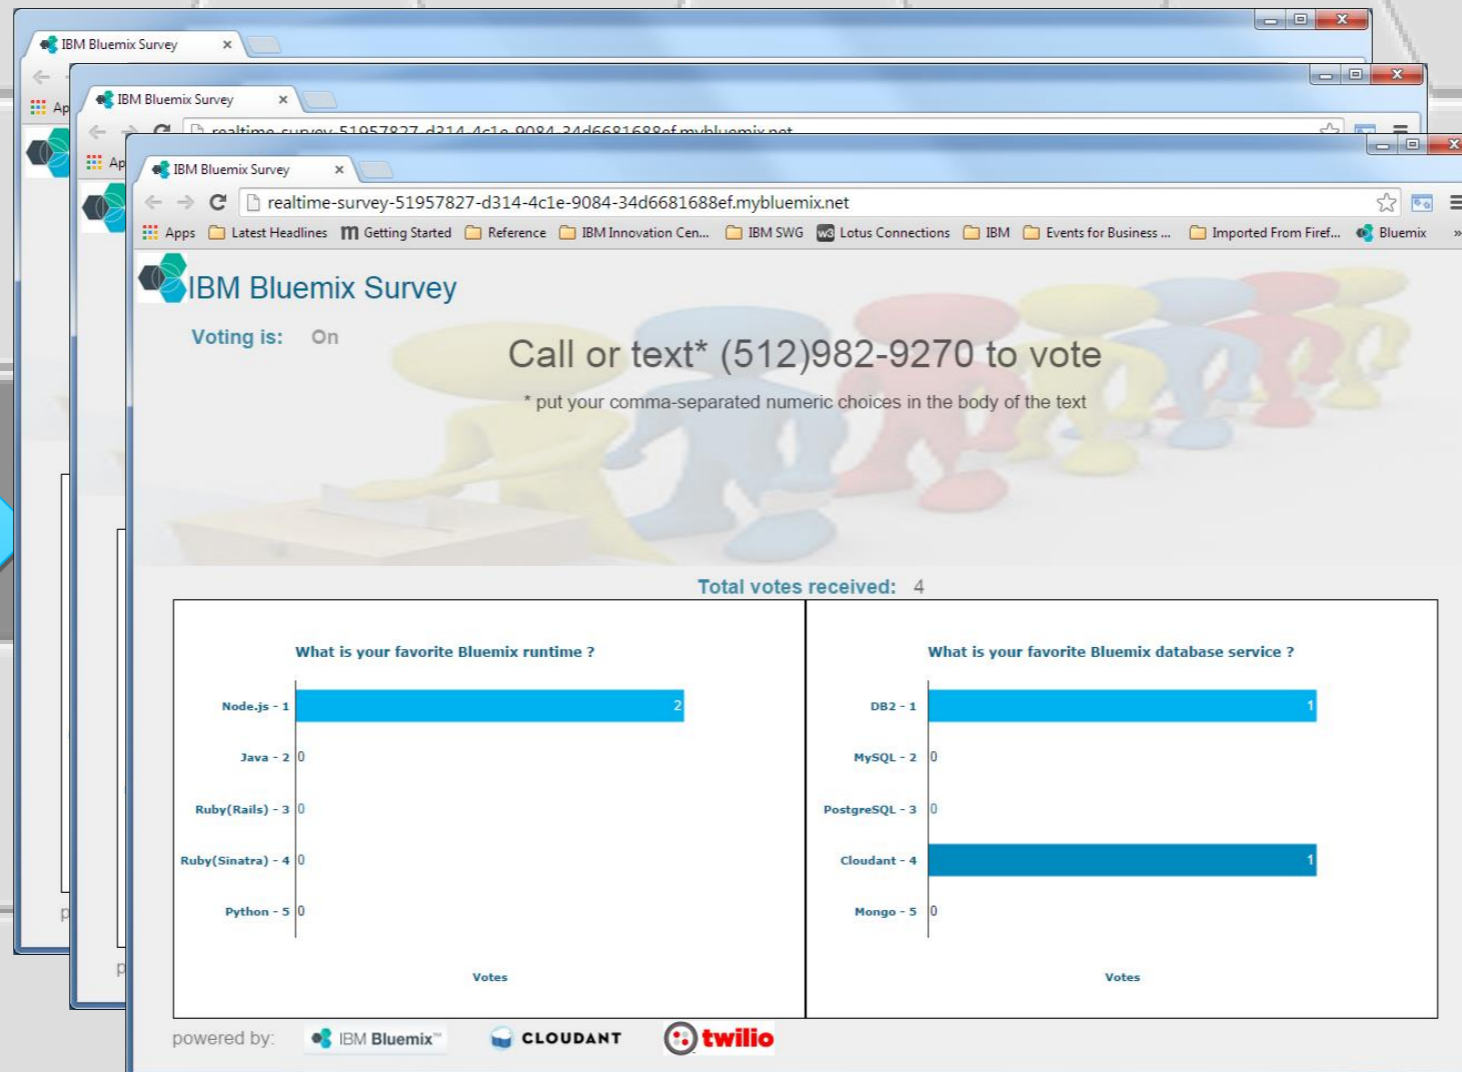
IBM Bluemix Survey

IBM Bluemix Survey

realtime-survey-51957827-d314-4c1e-9084-34d6681688ef.mybluemix.net

IBM Bluemix Survey

realtime-survey-51957827-d314-4c1e-9084-34d6681688ef.mybluemix.net

Apps | Latest Headlines | Getting Started | Reference | IBM Innovation Cen... | IBM SWG | Lotus Connections | IBM | Events for Business ... | Imported From Firef... | Bluemix

IBM Bluemix Survey

Voting is: On

Call or text* (512)982-9270 to vote

* put your comma-separated numeric choices in the body of the text

Total votes received: 4

What is your favorite Bluemix runtime ?

| | |
|---|---|
| Node.js - 1 | 2 |
| Java - 2 | 0 |
| Ruby(Rails) - 3 | 0 |
| Ruby(Sinatra) - 4 | 0 |
| Python - 5 | 0 |

Votes

What is your favorite Bluemix database service ?

| | |
|---|---|
| DB2 - 1 | 1 |
| MySQL - 2 | 0 |
| PostgreSQL - 3 | 0 |
| Cloudant - 4 | 1 |
| Mongo - 5 | 0 |

Votes

powered by: IBM Bluemix™ CLOUDANT twilio